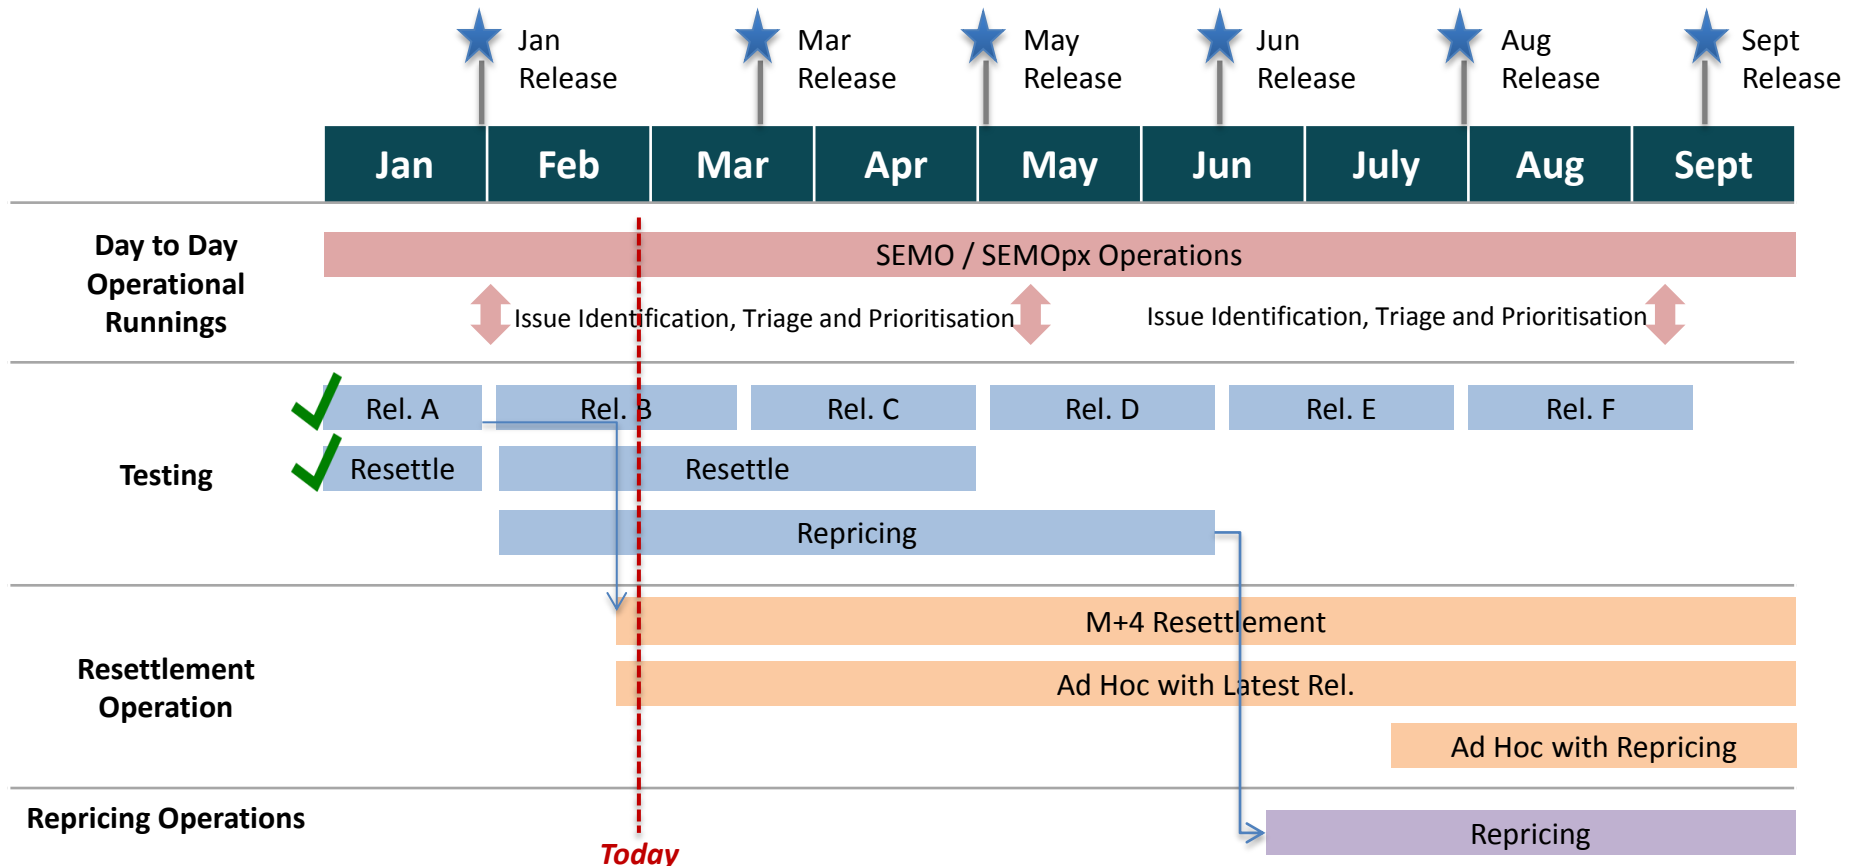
Jan Release
Mar Release
May Release
Jun Release
Aug Release
Sept Release

| Jan | Feb | Mar | Apr | May | Jun | July | Aug | Sept |
|---|---|---|---|---|---|---|---|---|

Day to Day Operational Runnings

SEMO / SEMOpx Operations

Issue Identification, Triage and Prioritisation

Issue Identification, Triage and Prioritisation

Testing

Rel. A

Rel. B

Rel. C

Rel. D

Rel. E

Rel. F

Resettle

Resettle

Repricing

Resettlement Operation

M+4 Resettlement

Ad Hoc with Latest Rel.

Ad Hoc with Repricing

Repricing Operations

Repricing

Today